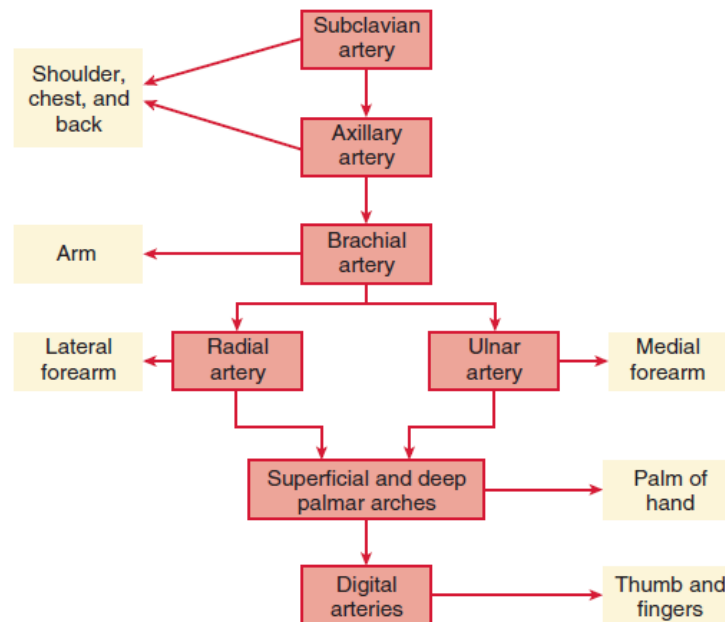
Subclavian artery

Shoulder, chest, and back

Axillary artery

Brachial artery

Arm

Lateral forearm

Radial artery

Ulnar artery

Medial forearm

Superficial and deep palmar arches

Palm of hand

Digital arteries

Thumb and fingers